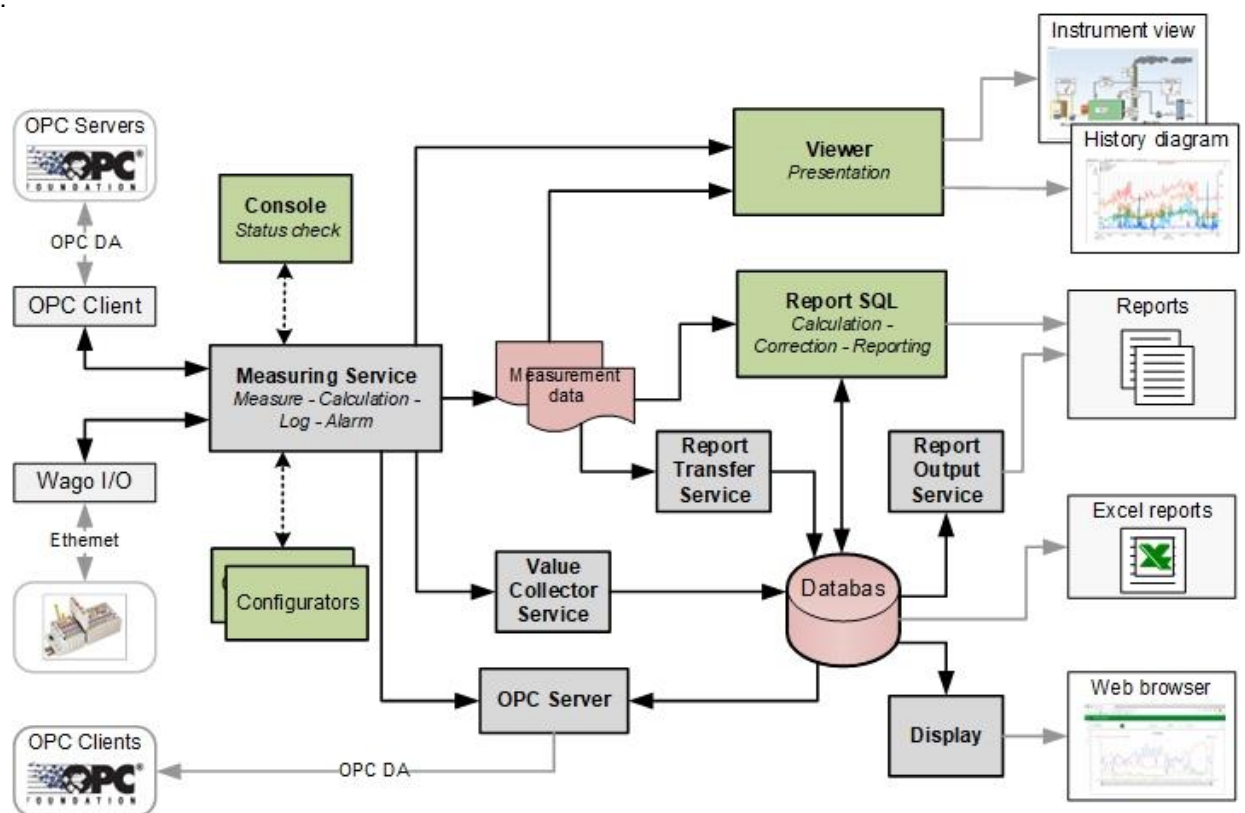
OPC Servers

OPC FOUNDATION

OPC DA

OPC Client

Wago I/O

Ethernet

OPC Clients

OPC FOUNDATION

Console
Status check

Measuring Service
Measure - Calculation - Log - Alarm

Configurators

Viewer
Presentation

Instrument view

History diagram

Measurement data

Report SQL
Calculation - Correction - Reporting

Reports

Report Transfer Service

Report Output Service

Excel reports

Value Collector Service

Databas

OPC Server

Display

Web browser

OPC DA